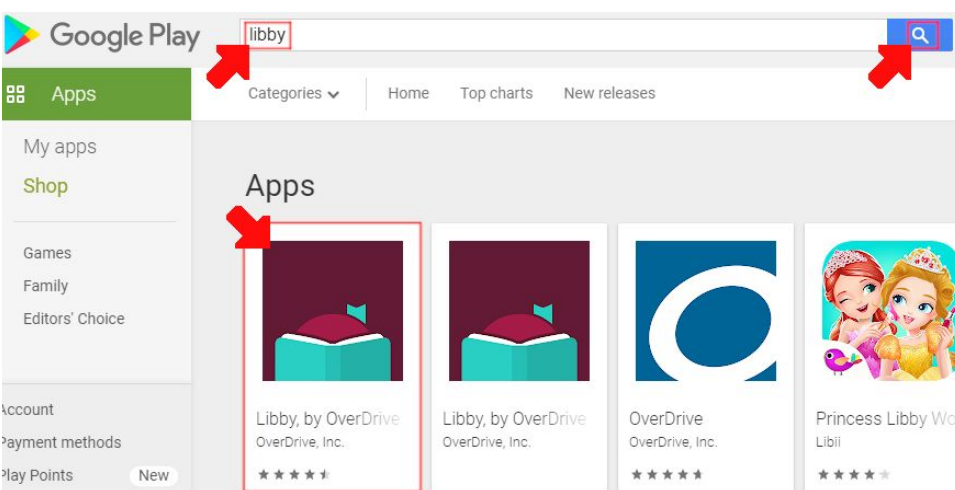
Google Play

libby

Apps

Categories

Home

Top charts

New releases

My apps

Shop

Games

Family

Editors' Choice

Account

Payment methods

Play Points

New

Apps

Libby, by OverDrive

OverDrive, Inc.

Libby, by OverDrive

OverDrive, Inc.

OverDrive

OverDrive, Inc.

Princess Libby Wo

Libii